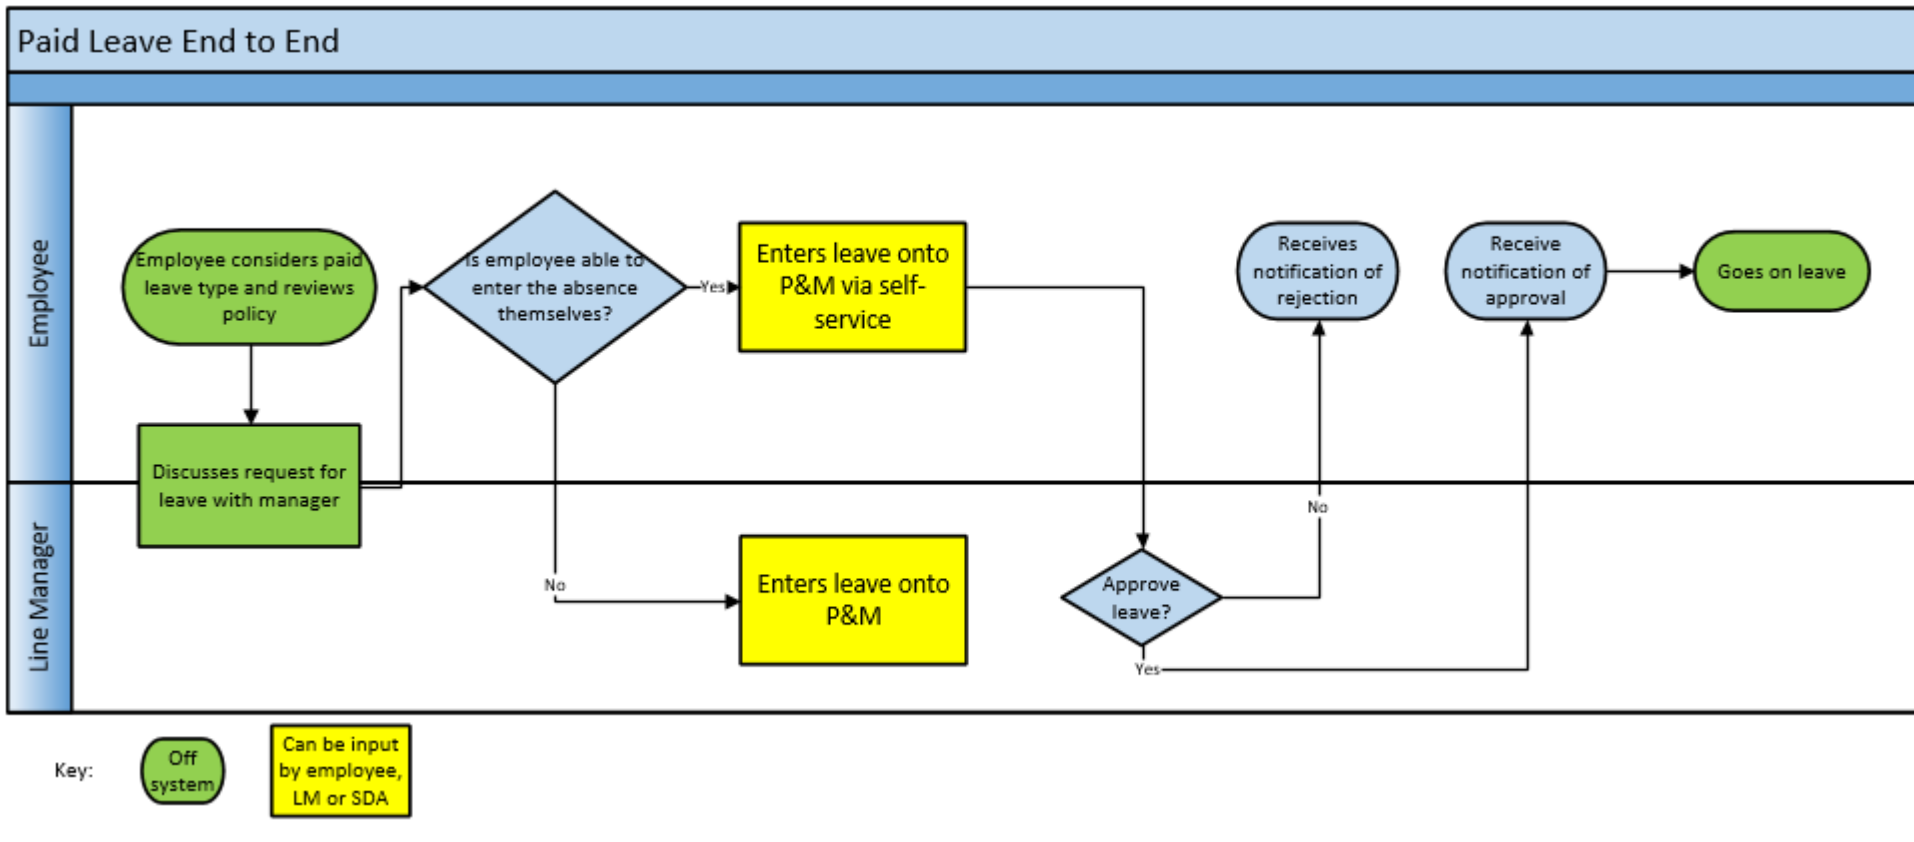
Paid Leave End to End

Employee

Employee considers paid leave type and reviews policy

Discusses request for leave with manager

Is employee able to enter the absence themselves?

Yes

Enters leave onto P&M via self-service

Receives notification of rejection

Receive notification of approval

Goes on leave

Line Manager

No

Enters leave onto P&M

No

Approve leave?

Yes

Key:

Off system

Can be input by employee, LM or SDA